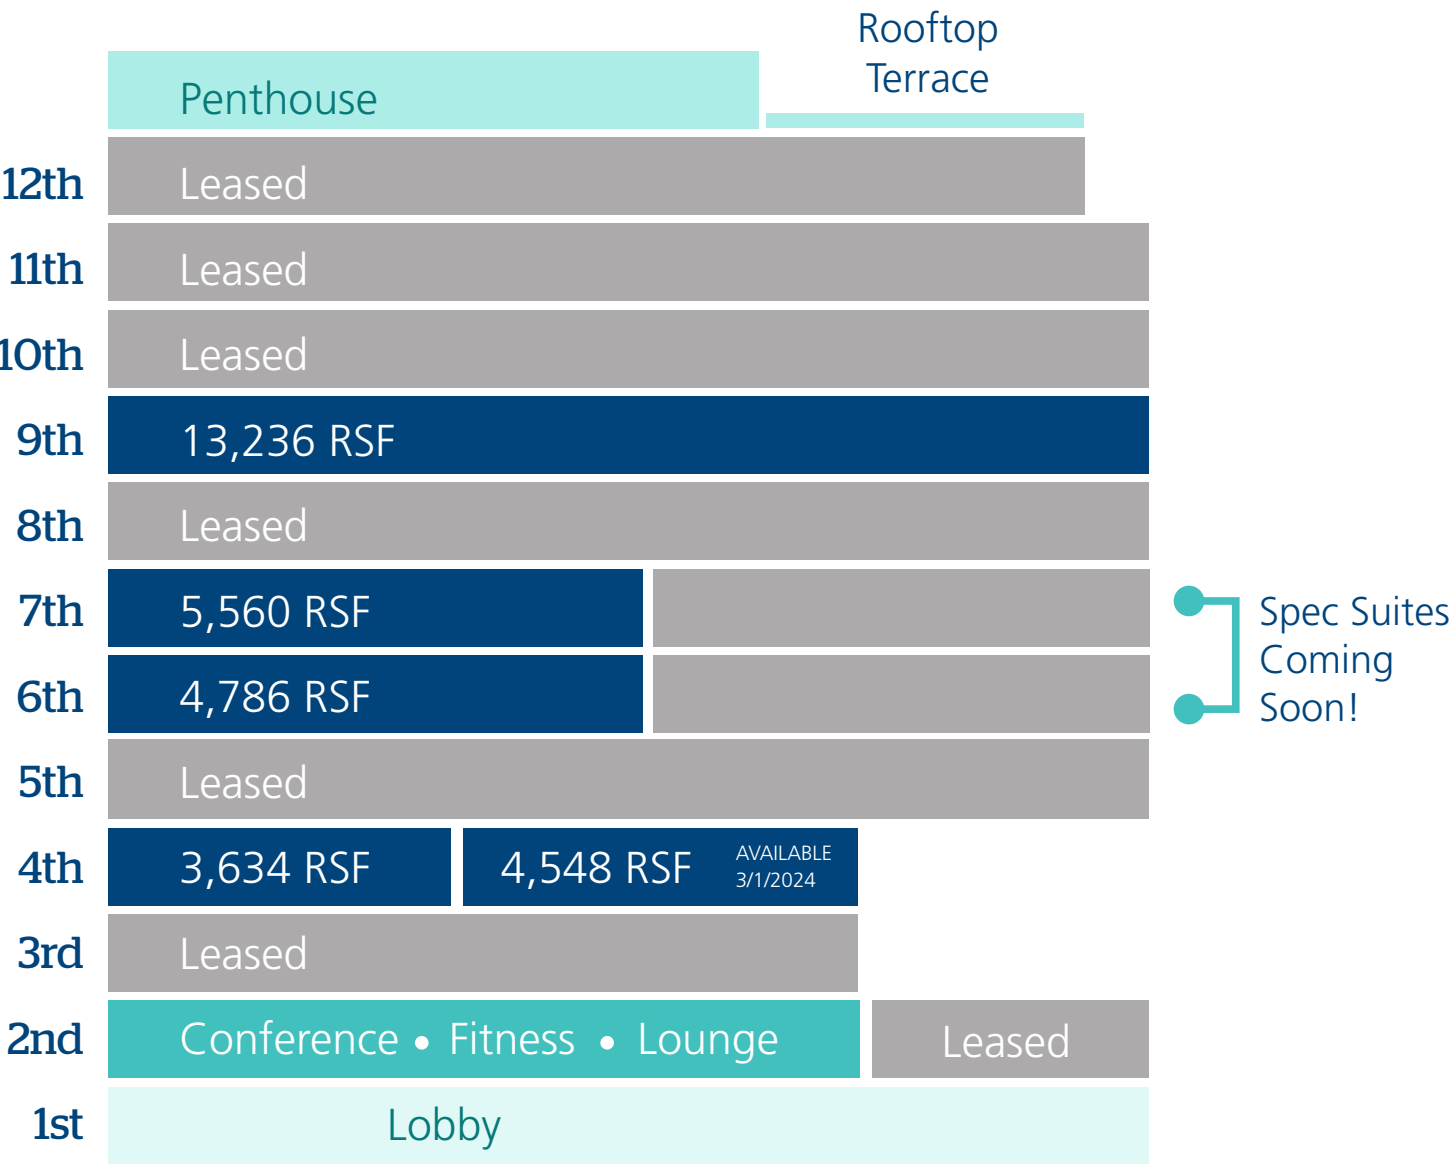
Penthouse

Rooftop Terrace

12th Leased

11th Leased

10th Leased

9th 13,236 RSF

8th Leased

7th 5,560 RSF

6th 4,786 RSF

Spec Suites Coming Soon!

5th Leased

4th 3,634 RSF 4,548 RSF AVAILABLE 3/1/2024

3rd Leased

2nd Conference • Fitness • Lounge Leased

1st Lobby